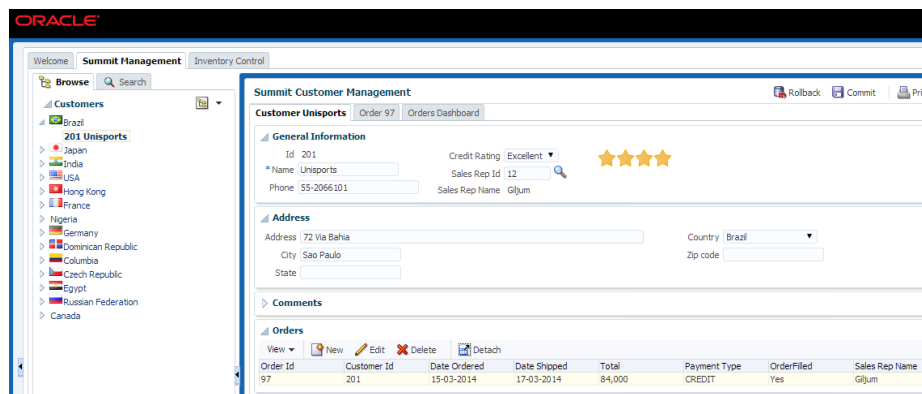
ORACLE

Welcome | Summit Management | Inventory Control

Browse | Search

Customers

Brazil

201 Unisports

Japan

India

USA

Hong Kong

France

Nigeria

Germany

Dominican Republic

Columbia

Czech Republic

Egypt

Russian Federation

Canada

Summit Customer Management

Rollback | Commit | Pri

Customer Unisports | Order 97 | Orders Dashboard

General Information

Id 201

* Name Unisports

Phone 55-2066101

Credit Rating Excellent

Sales Rep Id 12

Sales Rep Name Giljum

Address

Address 72 Via Bahia

City Sao Paulo

State

Country Brazil

Zip code

Comments

Orders

View | New | Edit | Delete | Detach

| Order Id | Customer Id | Date Ordered | Date Shipped | Total | Payment Type | OrderFilled | Sales Rep Name |
|---|---|---|---|---|---|---|---|
| 97 | 201 | 15-03-2014 | 17-03-2014 | 84,000 | CREDIT | Yes | Giljum |